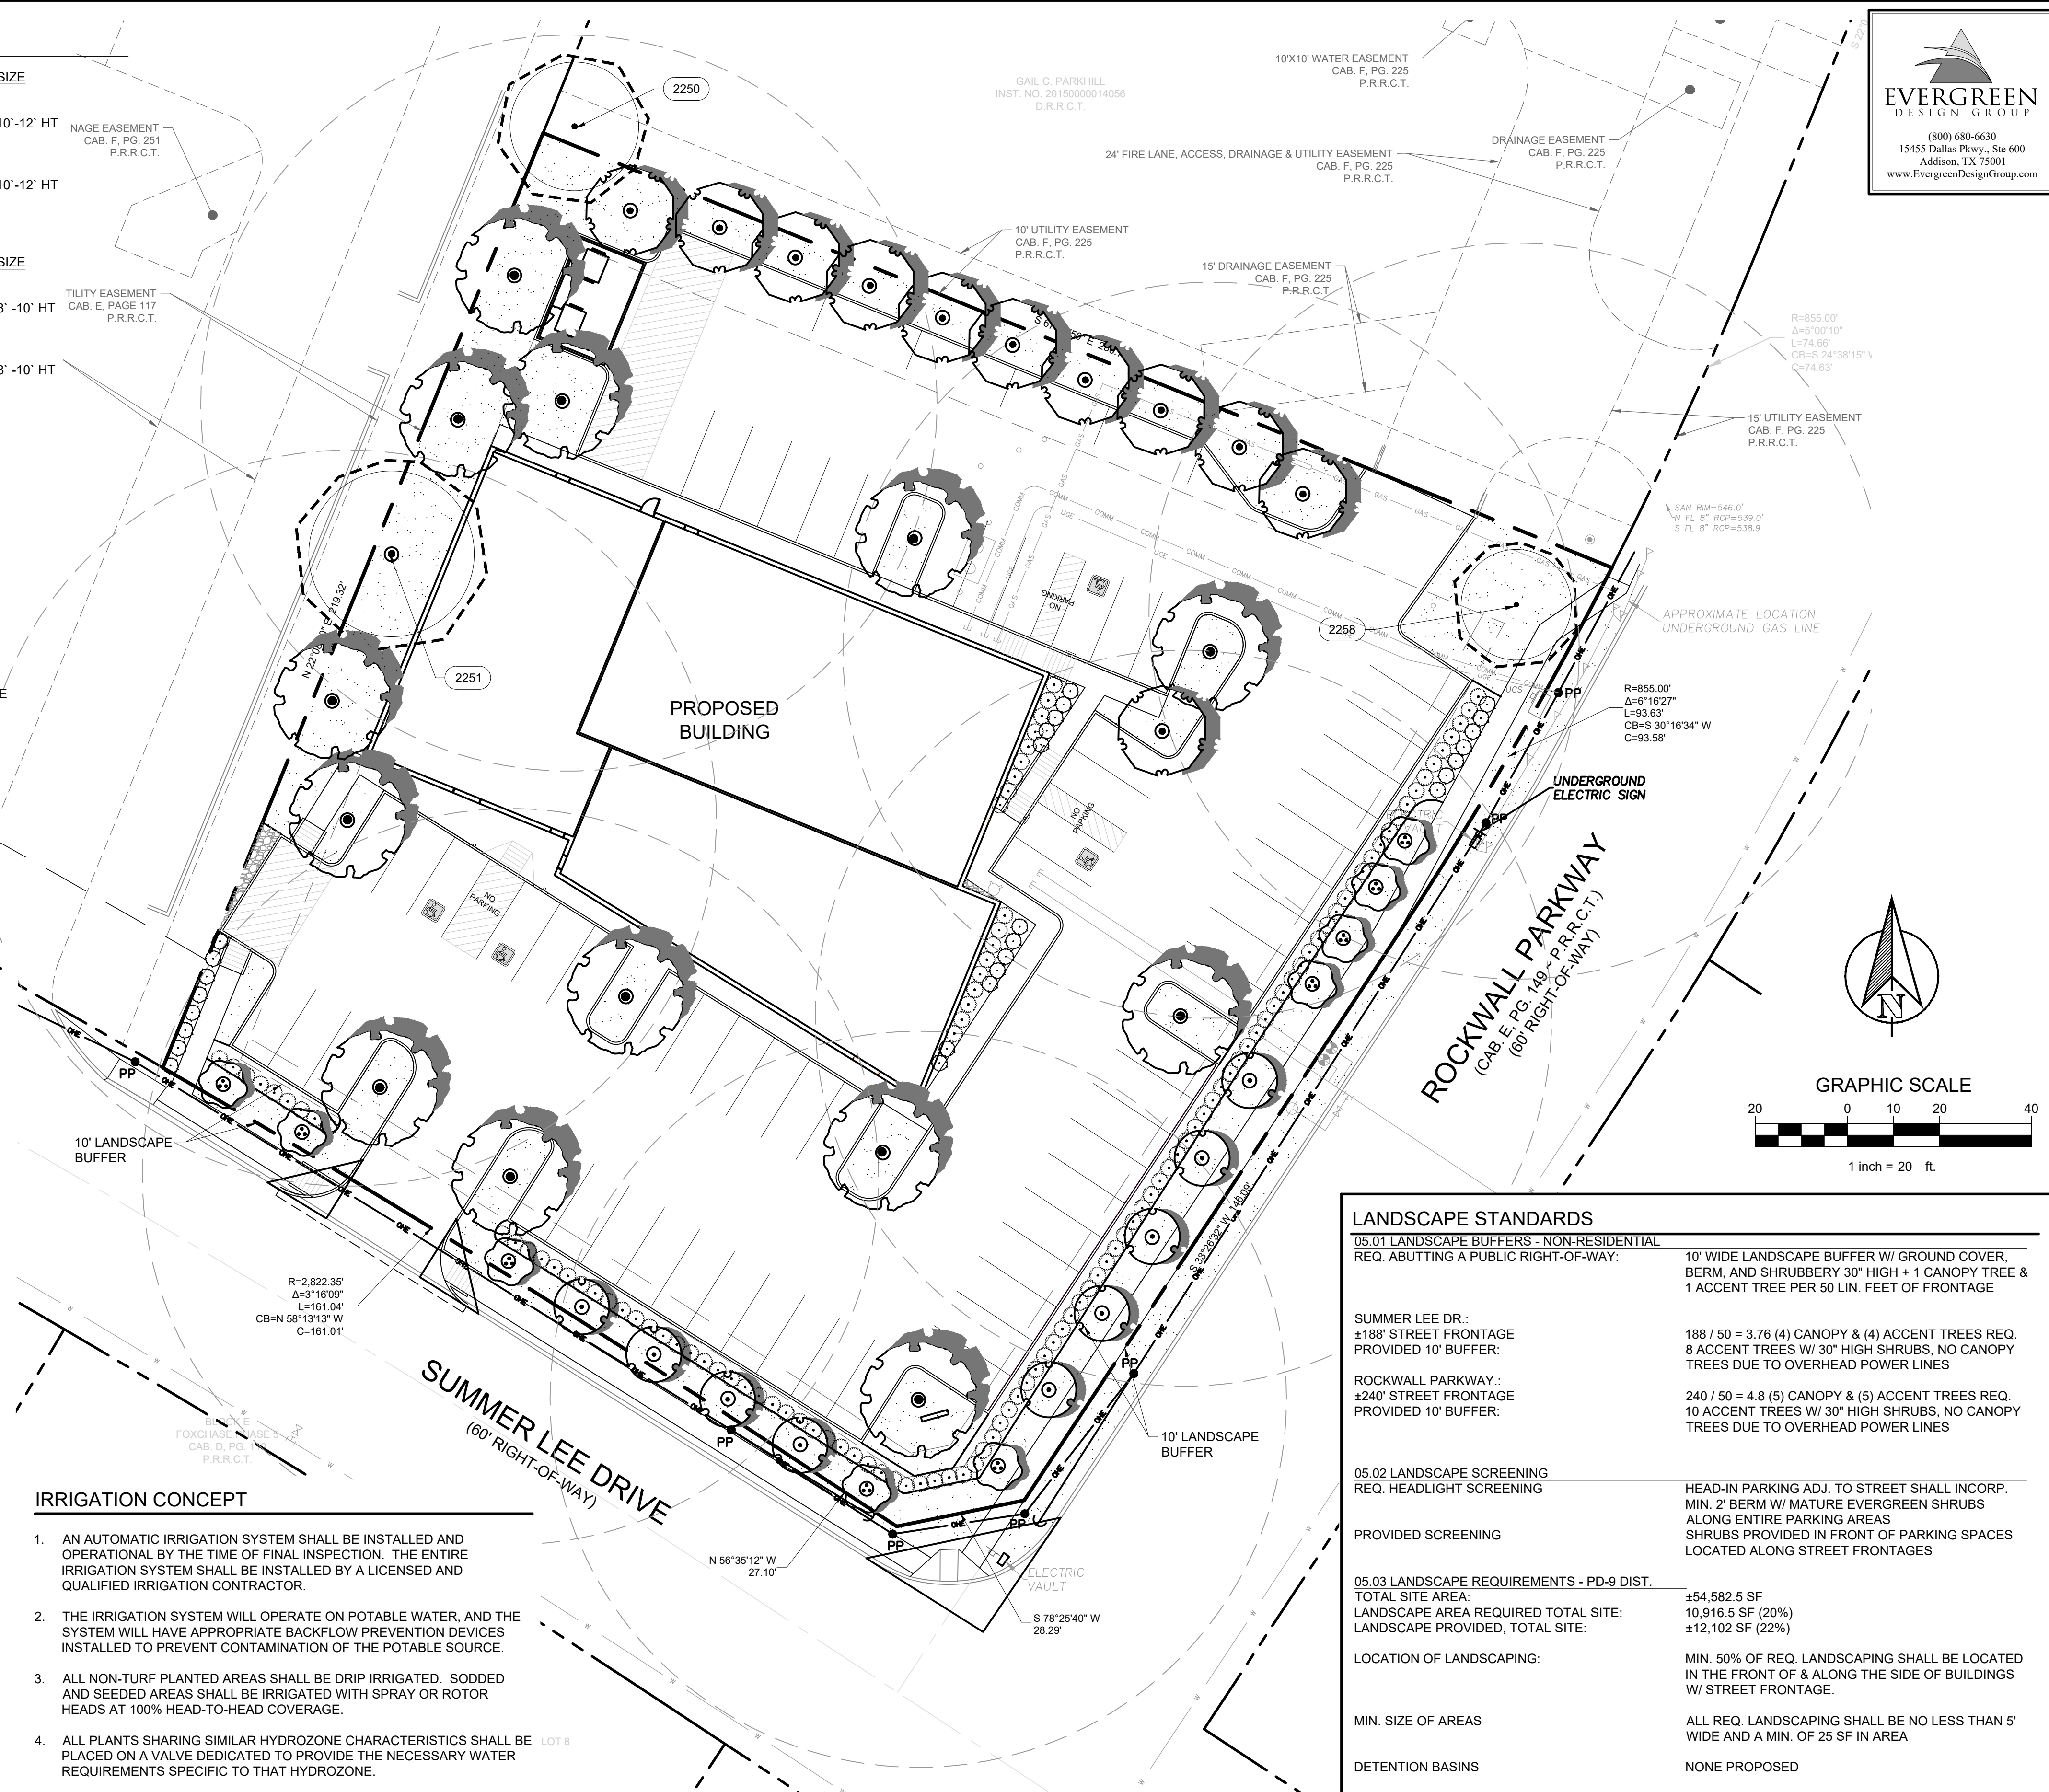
SIZE

10`-12` HT

10`-12` HT

SIZE

8`-10` HT

8`-10` HT

INAGE EASEMENT
CAB. F, PG. 251
P.R.R.C.T.

TILITY EASEMENT
CAB. E, PAGE 117
P.R.R.C.T.

2250

GAIL C. PARKHILL
INST. NO. 20150000014056
D.R.R.C.T.

10'X10' WATER EASEMENT
CAB. F, PG. 225
P.R.R.C.T.

24' FIRE LANE, ACCESS, DRAINAGE & UTILITY EASEMENT
CAB. F, PG. 225
P.R.R.C.T.

DRAINAGE EASEMENT
CAB. F, PG. 225
P.R.R.C.T.

EVERGREEN
DESIGN GROUP
(800) 680-6630
15455 Dallas Pkwy., Ste 600
Addison, TX 75001
www.EvergreenDesignGroup.com

10' UTILITY EASEMENT
CAB. F, PG. 225
P.R.R.C.T.

15' DRAINAGE EASEMENT
CAB. F, PG. 225
P.R.R.C.T.

R=855.00'
Δ=5°00'10"
L=74.66'
CB=S 24°38'15" W
C=74.63'

15' UTILITY EASEMENT
CAB. F, PG. 225
P.R.R.C.T.

SAN RIM=546.0'
N FL 8" RCP=539.0'
S FL 8" RCP=538.9

APPROXIMATE LOCATION
UNDERGROUND GAS LINE

2258

2251

N 22°05' E 219.32'

NO PARKING

PROPOSED
BUILDING

R=855.00'
Δ=6°16'27"
L=93.63'
CB=S 30°16'34" W
C=93.58'

PP

UNDERGROUND
ELECTRIC SIGN

ROCKWALL PARKWAY
(CAB. E, PG. 149 - P.R.R.C.T.)
(60' RIGHT-OF-WAY)

GRAPHIC SCALE
20 0 10 20 40
1 inch = 20 ft.

10' LANDSCAPE
BUFFER

R=2,822.35'
Δ=3°16'09"
L=161.04'
CB=N 58°13'13" W
C=161.01'

SUMMER LEE DRIVE
(60' RIGHT-OF-WAY)

FOXCHASE PHASE 5
CAB. D, PG.
P.R.R.C.T.

S 33°28'32" W 46.06'

10' LANDSCAPE
BUFFER

N 56°35'12" W
27.10'

ELECTRIC
VAULT

S 78°25'40" W
28.29'

IRRIGATION CONCEPT

1. AN AUTOMATIC IRRIGATION SYSTEM SHALL BE INSTALLED AND OPERATIONAL BY THE TIME OF FINAL INSPECTION. THE ENTIRE IRRIGATION SYSTEM SHALL BE INSTALLED BY A LICENSED AND QUALIFIED IRRIGATION CONTRACTOR.

2. THE IRRIGATION SYSTEM WILL OPERATE ON POTABLE WATER, AND THE SYSTEM WILL HAVE APPROPRIATE BACKFLOW PREVENTION DEVICES INSTALLED TO PREVENT CONTAMINATION OF THE POTABLE SOURCE.

3. ALL NON-TURF PLANTED AREAS SHALL BE DRIP IRRIGATED. SODDED AND SEEDED AREAS SHALL BE IRRIGATED WITH SPRAY OR ROTOR HEADS AT 100% HEAD-TO-HEAD COVERAGE.

4. ALL PLANTS SHARING SIMILAR HYDROZONE CHARACTERISTICS SHALL BE PLACED ON A VALVE DEDICATED TO PROVIDE THE NECESSARY WATER REQUIREMENTS SPECIFIC TO THAT HYDROZONE.

LOT 8

LANDSCAPE STANDARDS
05.01 LANDSCAPE BUFFERS - NON-RESIDENTIAL
REQ. ABUTTING A PUBLIC RIGHT-OF-WAY: 10' WIDE LANDSCAPE BUFFER W/ GROUND COVER, BERM, AND SHRUBBERY 30" HIGH + 1 CANOPY TREE & 1 ACCENT TREE PER 50 LIN. FEET OF FRONTAGE

SUMMER LEE DR.:
±188' STREET FRONTAGE — 188 / 50 = 3.76 (4) CANOPY & (4) ACCENT TREES REQ.
PROVIDED 10' BUFFER: — 8 ACCENT TREES W/ 30" HIGH SHRUBS, NO CANOPY TREES DUE TO OVERHEAD POWER LINES

ROCKWALL PARKWAY.:
±240' STREET FRONTAGE — 240 / 50 = 4.8 (5) CANOPY & (5) ACCENT TREES REQ.
PROVIDED 10' BUFFER: — 10 ACCENT TREES W/ 30" HIGH SHRUBS, NO CANOPY TREES DUE TO OVERHEAD POWER LINES

05.02 LANDSCAPE SCREENING
REQ. HEADLIGHT SCREENING — HEAD-IN PARKING ADJ. TO STREET SHALL INCORP. MIN. 2' BERM W/ MATURE EVERGREEN SHRUBS ALONG ENTIRE PARKING AREAS
PROVIDED SCREENING — SHRUBS PROVIDED IN FRONT OF PARKING SPACES LOCATED ALONG STREET FRONTAGES

05.03 LANDSCAPE REQUIREMENTS - PD-9 DIST.
TOTAL SITE AREA: ±54,582.5 SF
LANDSCAPE AREA REQUIRED TOTAL SITE: 10,916.5 SF (20%)
LANDSCAPE PROVIDED, TOTAL SITE: ±12,102 SF (22%)

LOCATION OF LANDSCAPING: MIN. 50% OF REQ. LANDSCAPING SHALL BE LOCATED IN THE FRONT OF & ALONG THE SIDE OF BUILDINGS W/ STREET FRONTAGE.

MIN. SIZE OF AREAS: ALL REQ. LANDSCAPING SHALL BE NO LESS THAN 5' WIDE AND A MIN. OF 25 SF IN AREA

DETENTION BASINS: NONE PROPOSED